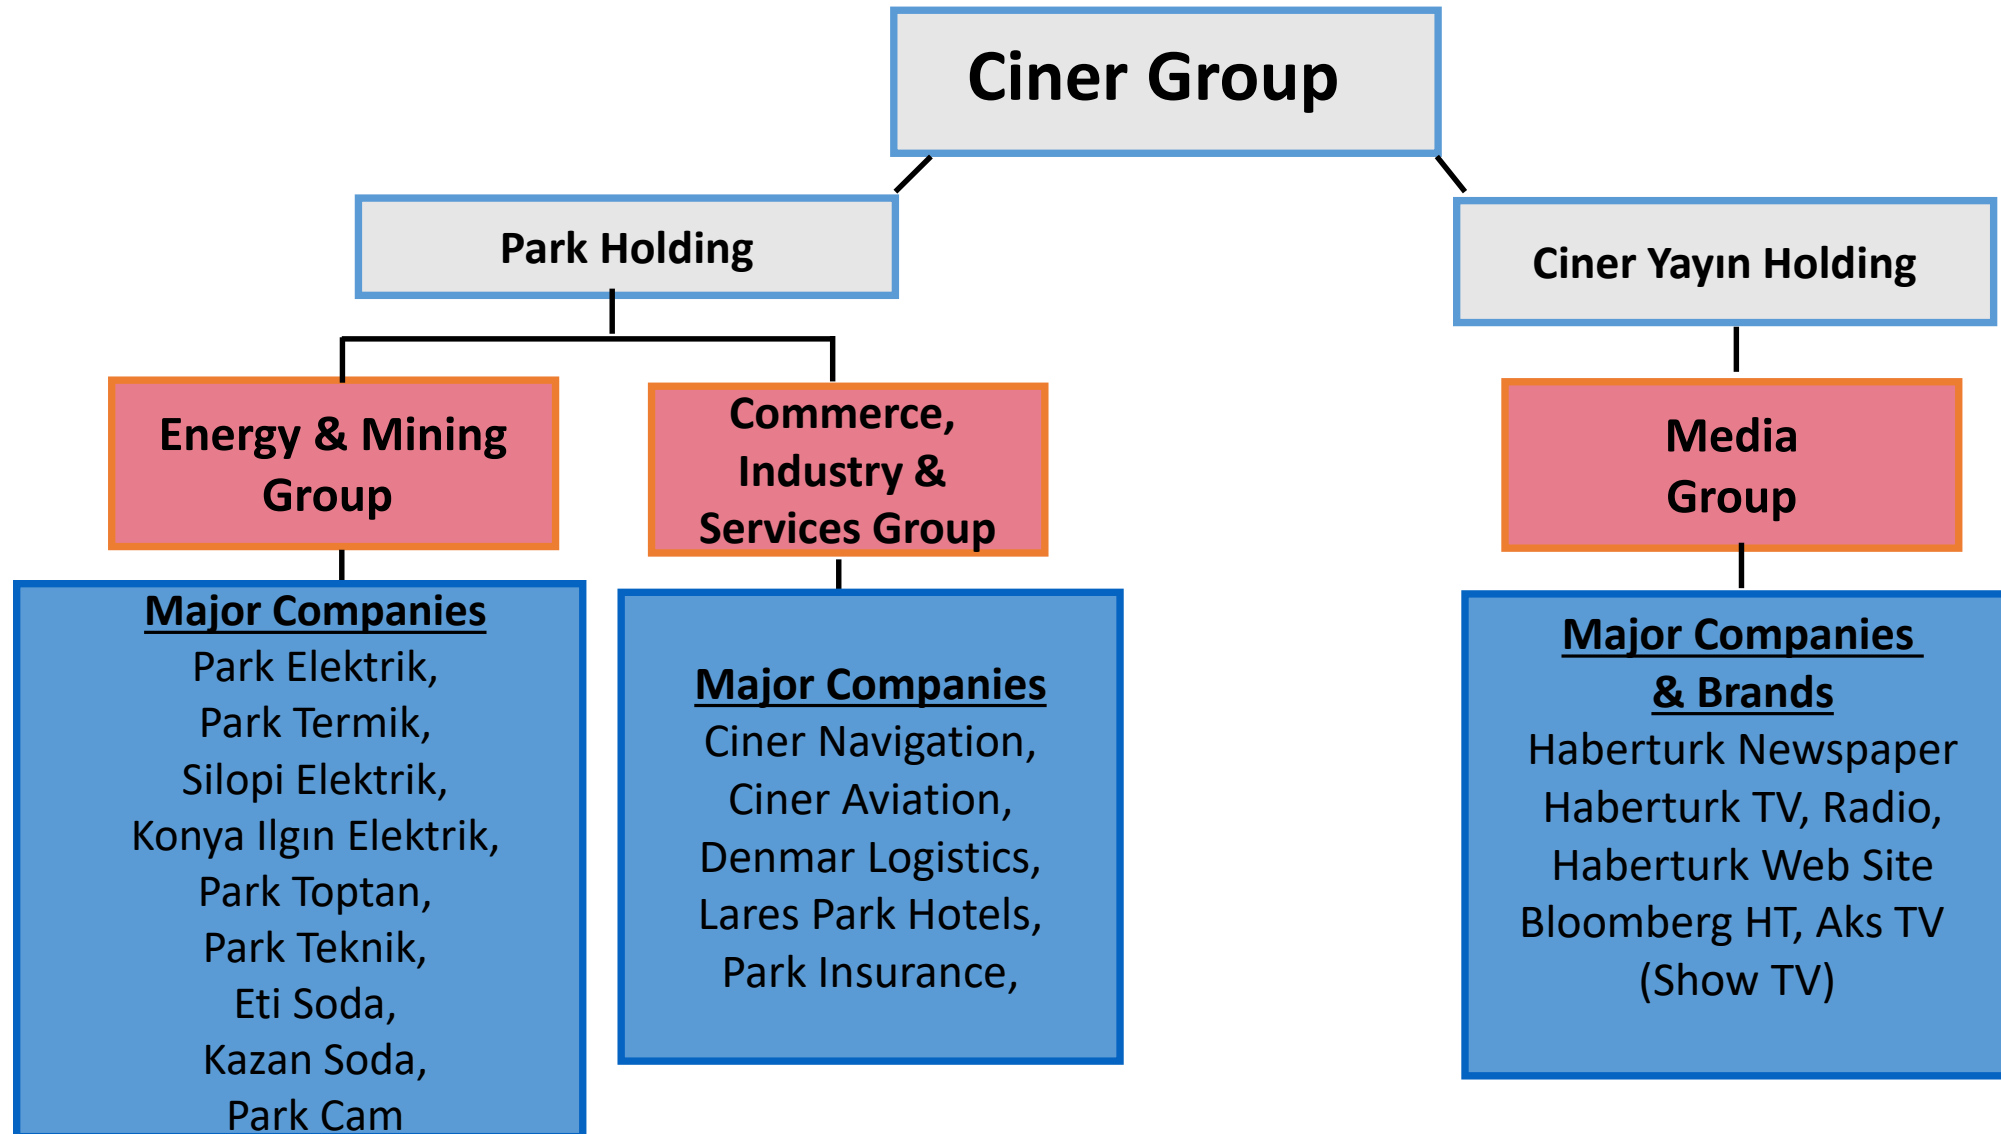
Ciner Group

Park Holding

Ciner Yayın Holding

Energy & Mining Group

Commerce, Industry & Services Group

Media Group

Major Companies
Park Elektrik,
Park Termik,
Silopi Elektrik,
Konya Ilgın Elektrik,
Park Toptan,
Park Teknik,
Eti Soda,
Kazan Soda,
Park Cam

Major Companies
Ciner Navigation,
Ciner Aviation,
Denmar Logistics,
Lares Park Hotels,
Park Insurance,

Major Companies & Brands
Haberturk Newspaper
Haberturk TV, Radio,
Haberturk Web Site
Bloomberg HT, Aks TV
(Show TV)